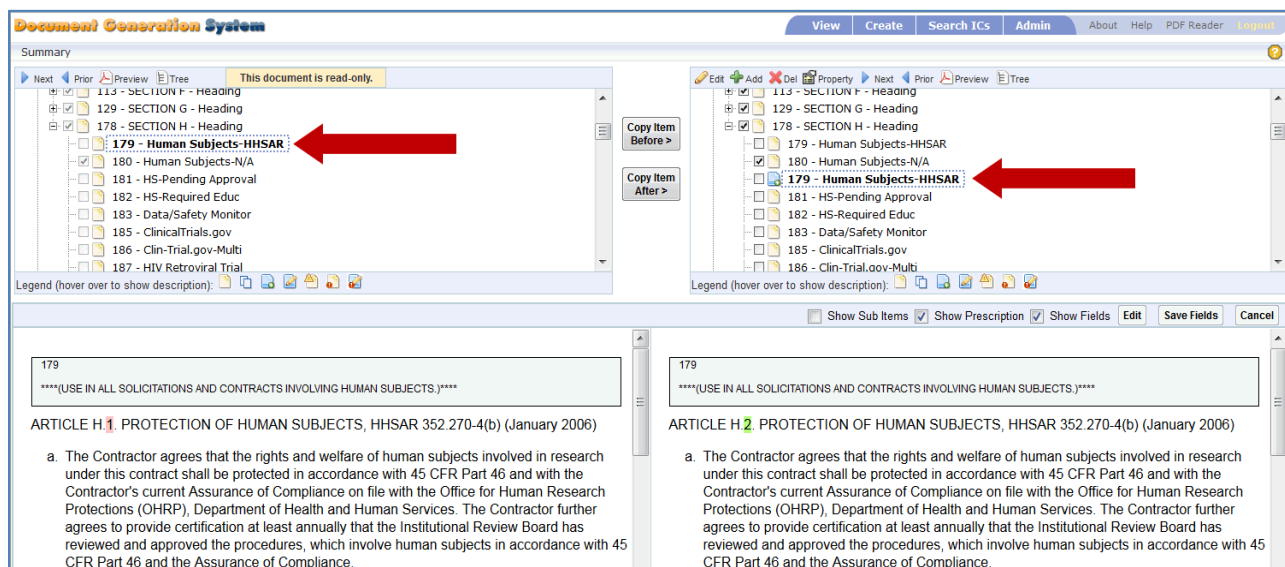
Document Generation System

View | Create | Search ICs | Admin | About | Help | PDF Reader | Logout

Summary

Next | Prior | Preview | Tree | This document is read-only.

113 - SECTION F - Heading
129 - SECTION G - Heading
178 - SECTION H - Heading
179 - Human Subjects-HHSAR
180 - Human Subjects-N/A
181 - HS-Pending Approval
182 - HS-Required Educ
183 - Data/Safety Monitor
185 - ClinicalTrials.gov
186 - Clin-Trial.gov-Multi
187 - HIV Retroviral Trial

Legend (hover over to show description):

Copy Item Before >

Copy Item After >

Edit | Add | Del | Property | Next | Prior | Preview | Tree

113 - SECTION F - Heading
129 - SECTION G - Heading
178 - SECTION H - Heading
179 - Human Subjects-HHSAR
180 - Human Subjects-N/A
179 - Human Subjects-HHSAR
181 - HS-Pending Approval
182 - HS-Required Educ
183 - Data/Safety Monitor
185 - ClinicalTrials.gov
186 - Clin-Trial.gov-Multi

Legend (hover over to show description):

Show Sub Items | Show Prescription | Show Fields | Edit | Save Fields | Cancel

179
****(USE IN ALL SOLICITATIONS AND CONTRACTS INVOLVING HUMAN SUBJECTS.)****

ARTICLE H.1. PROTECTION OF HUMAN SUBJECTS, HHSAR 352.270-4(b) (January 2006)

a. The Contractor agrees that the rights and welfare of human subjects involved in research under this contract shall be protected in accordance with 45 CFR Part 46 and with the Contractor's current Assurance of Compliance on file with the Office for Human Research Protections (OHRP), Department of Health and Human Services. The Contractor further agrees to provide certification at least annually that the Institutional Review Board has reviewed and approved the procedures, which involve human subjects in accordance with 45 CFR Part 46 and the Assurance of Compliance.

179
****(USE IN ALL SOLICITATIONS AND CONTRACTS INVOLVING HUMAN SUBJECTS.)****

ARTICLE H.2. PROTECTION OF HUMAN SUBJECTS, HHSAR 352.270-4(b) (January 2006)

a. The Contractor agrees that the rights and welfare of human subjects involved in research under this contract shall be protected in accordance with 45 CFR Part 46 and with the Contractor's current Assurance of Compliance on file with the Office for Human Research Protections (OHRP), Department of Health and Human Services. The Contractor further agrees to provide certification at least annually that the Institutional Review Board has reviewed and approved the procedures, which involve human subjects in accordance with 45 CFR Part 46 and the Assurance of Compliance.